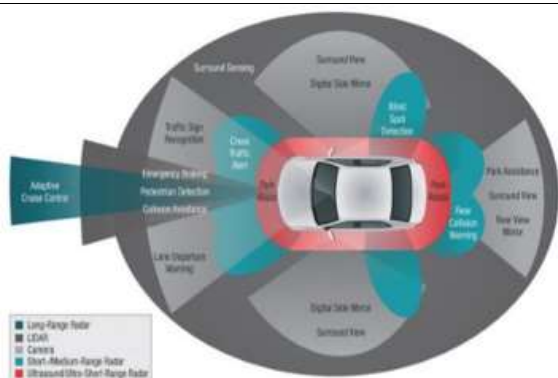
Surround Sensing

Surround View

Digital Side Mirror

Blind Spot Detection

Traffic Sign Recognition

Cross Traffic Alert

Adaptive Cruise Control

Emergency Braking

Pedestrian Detection

Collision Avoidance

Park Assist

Park Assist

Rear Collision Warning

Park Assistance

Surround View

Rear View Mirror

Lane Departure Warning

Digital Side Mirror

Surround View

Long-Range Radar
LIDAR
Camera
Short-/Medium-Range Radar
Ultrasound/Ultra-Short-Range Radar